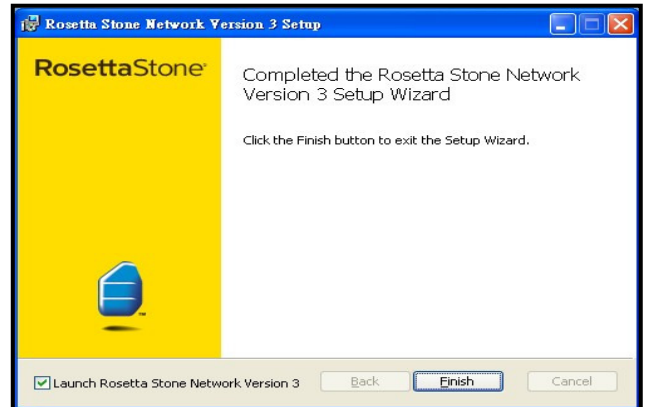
Rosetta Stone Network Version 3 Setup

RosettaStone®

Completed the Rosetta Stone Network Version 3 Setup Wizard

Click the Finish button to exit the Setup Wizard.

™

Launch Rosetta Stone Network Version 3

Back

Finish

Cancel